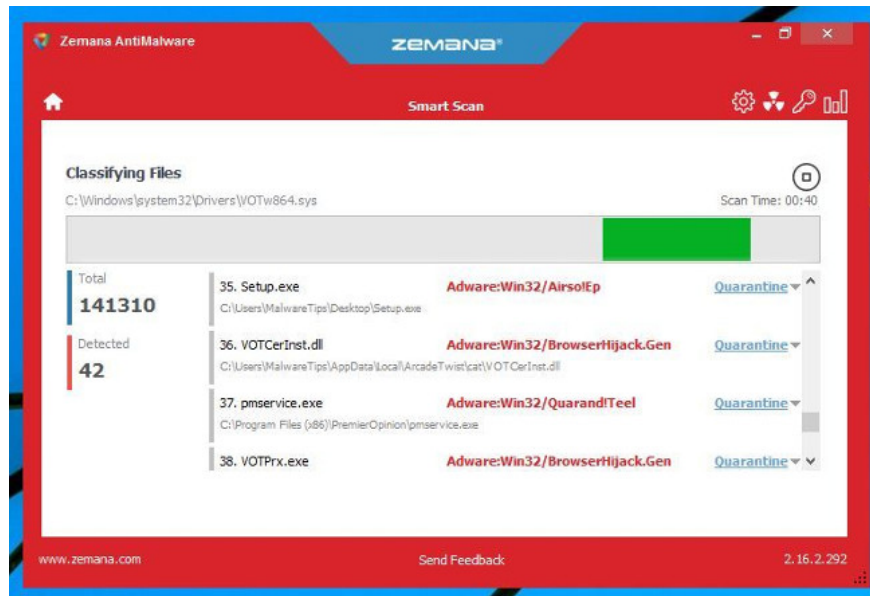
Zemana AntiMalware

ZEMANA®

Smart Scan

Classifying Files

C:\Windows\system32\Drivers\VOTw864.sys

Scan Time: 00:40

Total
141310

Detected
42

35. Setup.exe
C:\Users\MalwareTips\Desktop\Setup.exe
Adware:Win32/Airso!Ep
Quarantine

36. VOTCerInst.dll
C:\Users\MalwareTips\AppData\Local\ArcadeTwist\cat\VOTCerInst.dll
Adware:Win32/BrowserHijack.Gen
Quarantine

37. pmservice.exe
C:\Program Files (x86)\PremierOpinion\pmservice.exe
Adware:Win32/Quarand!Teel
Quarantine

38. VOTPrx.exe
Adware:Win32/BrowserHijack.Gen
Quarantine

www.zemana.com

Send Feedback

2.16.2.292